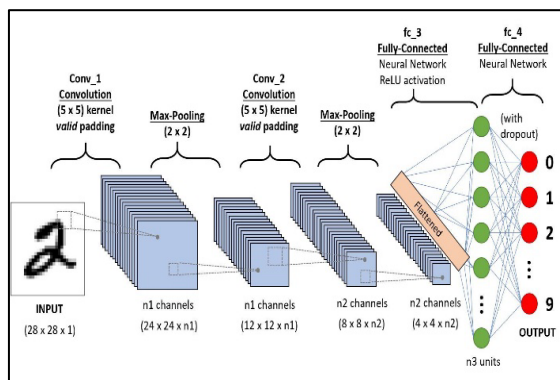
Conv_1
Convolution
(5 x 5) kernel
valid padding

Max-Pooling
(2 x 2)

Conv_2
Convolution
(5 x 5) kernel
valid padding

Max-Pooling
(2 x 2)

fc_3
Fully-Connected
Neural Network
ReLU activation

fc_4
Fully-Connected
Neural Network

(with dropout)

Flattened

0
1
2
⋮
9

INPUT
(28 x 28 x 1)

n1 channels
(24 x 24 x n1)

n1 channels
(12 x 12 x n1)

n2 channels
(8 x 8 x n2)

n2 channels
(4 x 4 x n2)

n3 units

OUTPUT